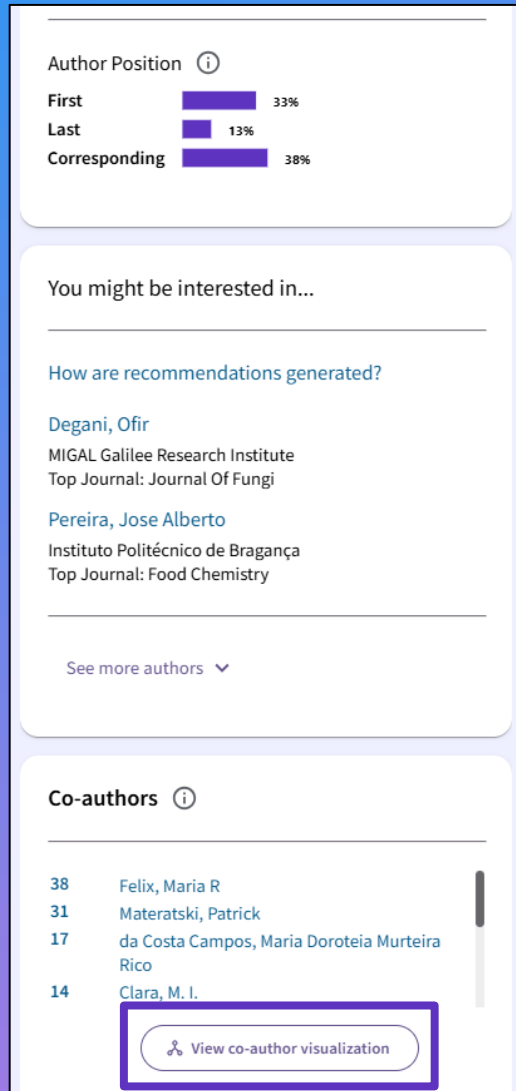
Author Position ⓘ

| | |
|---|---|
| First | 33% |
| Last | 13% |
| Corresponding | 38% |

You might be interested in...

How are recommendations generated?

Degani, Ofir
MIGAL Galilee Research Institute
Top Journal: Journal Of Fungi

Pereira, Jose Alberto
Instituto Politécnico de Bragança
Top Journal: Food Chemistry

See more authors

Co-authors ⓘ

| | |
|---|---|
| 38 | Felix, Maria R |
| 31 | Materatski, Patrick |
| 17 | da Costa Campos, Maria Doroteia Murteira Rico |
| 14 | Clara, M. I. |

View co-author visualization